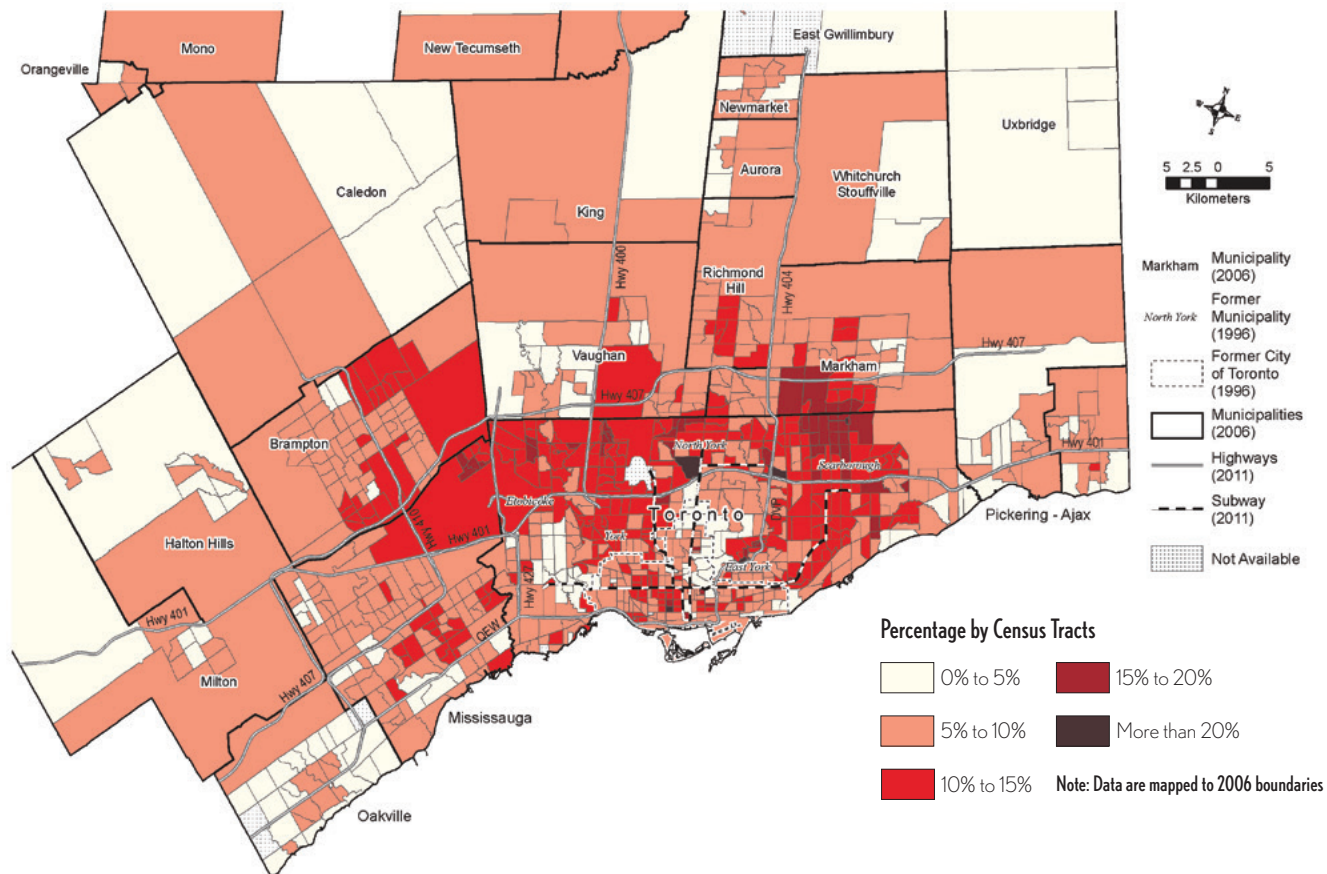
Mono
New Tecumseth
East Gwillimbury
Orangeville
Newmarket
Uxbridge
Caledon
Aurora
Whitchurch Stouffville
King
Richmond Hill
Hwy 400
Hwy 404
Vaughan
Hwy 407
Markham
Hwy 407
Brampton
North York
Scarborough
Hwy 401
Etobicoke
Toronto
DVP
Hwy 410
Hwy 401
York
East York
Pickering - Ajax
Halton Hills
Hwy 427
Hwy 401
QEW
Milton
Hwy 407
Mississauga
Oakville

5 2.5 0 5
Kilometers

Markham Municipality (2006)
North York Former Municipality (1996)
Former City of Toronto (1996)
Municipalities (2006)
Highways (2011)
Subway (2011)
Not Available

Percentage by Census Tracts
0% to 5%
15% to 20%
5% to 10%
More than 20%
10% to 15%
Note: Data are mapped to 2006 boundaries